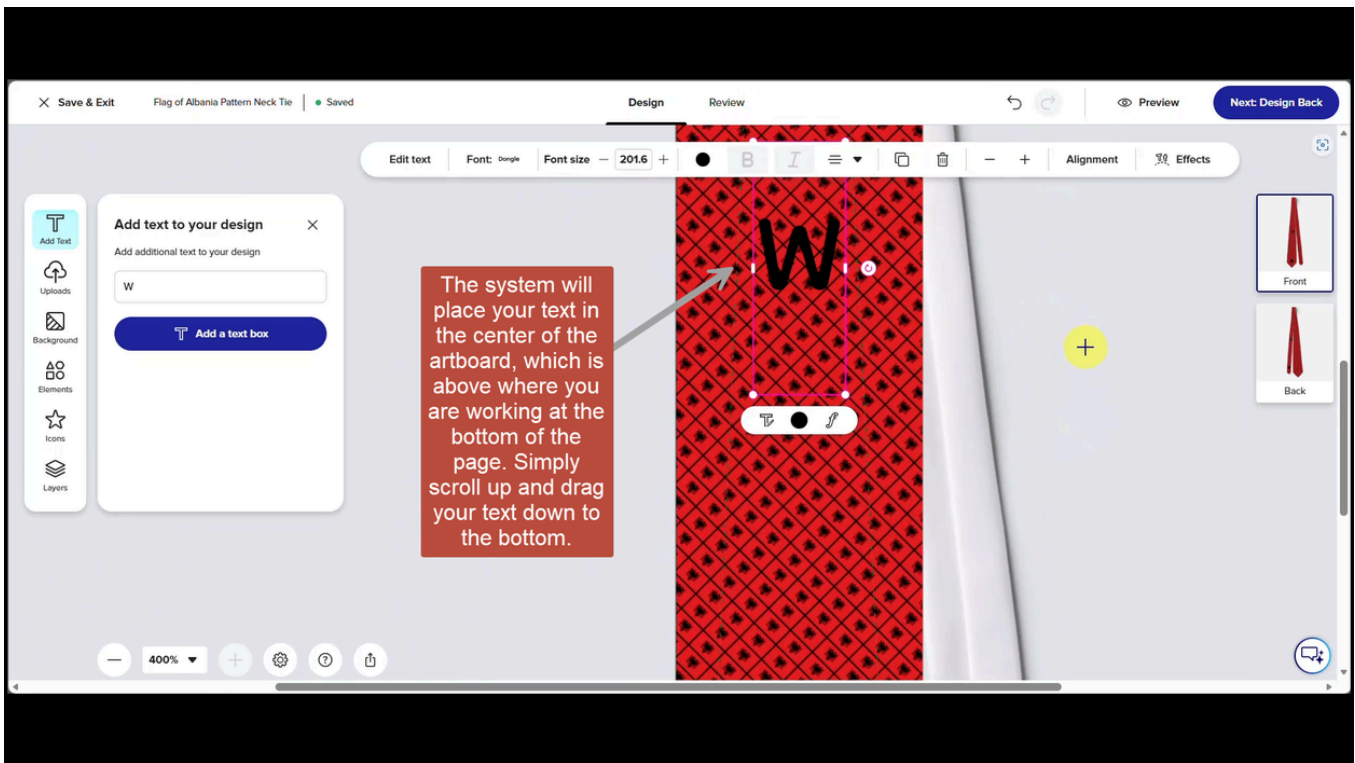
Save & Exit Flag of Albania Pattern Neck Tie | Saved

Design Review

Preview Next: Design Back

Edit text Font: Dongle Font size 201.6 + B I Alignment Effects

Add Text
Uploads
Background
Elements
Icons
Layers

Add text to your design
Add additional text to your design
W
Add a text box

The system will place your text in the center of the artboard, which is above where you are working at the bottom of the page. Simply scroll up and drag your text down to the bottom.

W

Front
Back

400%